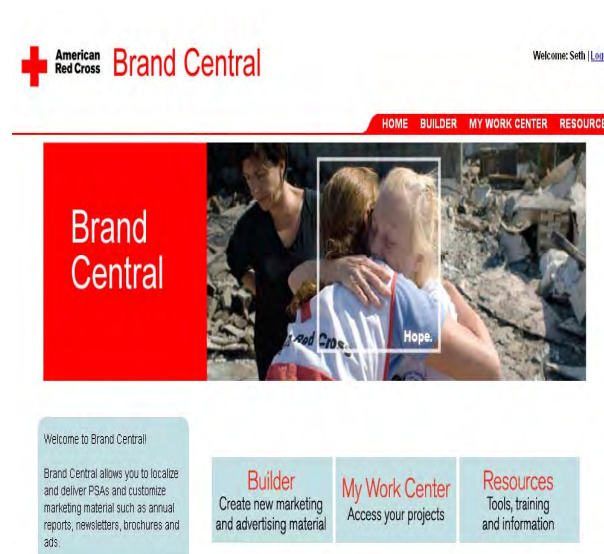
American Red Cross Brand Central

Welcome: Seth | Log

HOME BUILDER MY WORK CENTER RESOURCE

Brand Central

Red Cross

Hope.

Welcome to Brand Central!

Brand Central allows you to localize and deliver PSAs and customize marketing material such as annual reports, newsletters, brochures and ads.

Builder
Create new marketing and advertising material

My Work Center
Access your projects

Resources
Tools, training and information